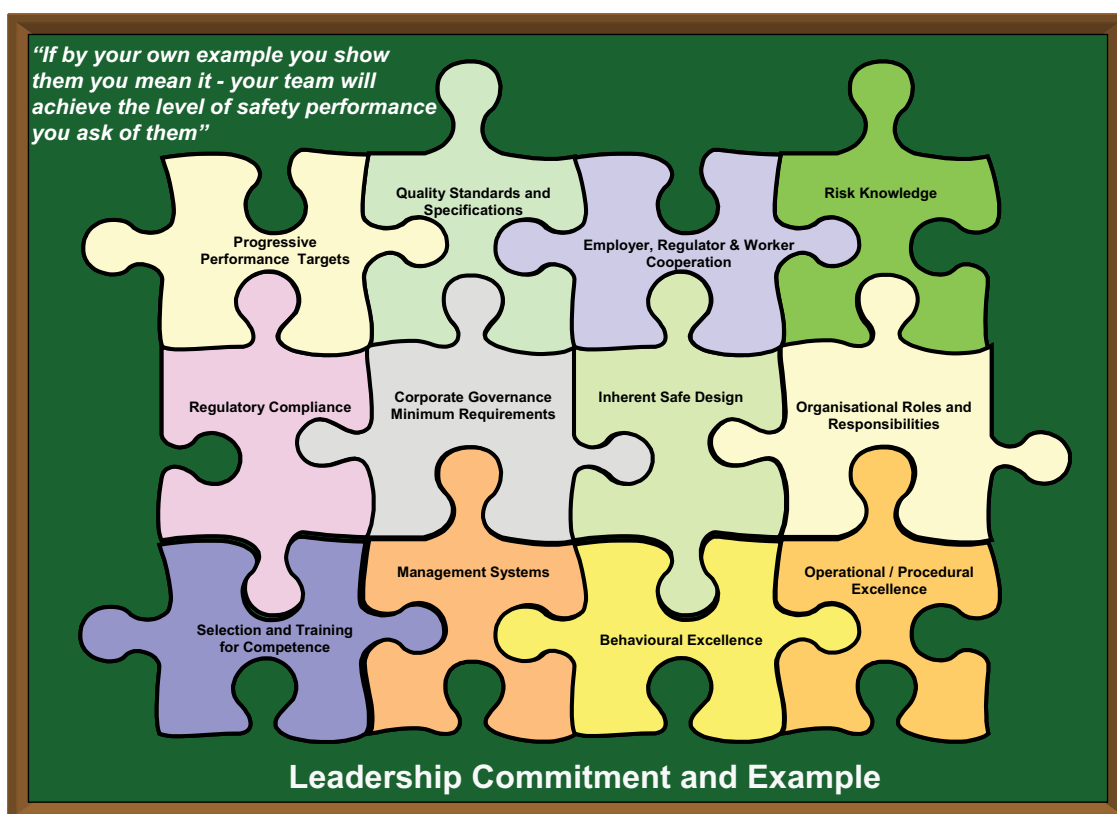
"If by your own example you show them you mean it - your team will achieve the level of safety performance you ask of them"

Progressive Performance Targets

Quality Standards and Specifications

Employer, Regulator & Worker Cooperation

Risk Knowledge

Regulatory Compliance

Corporate Governance Minimum Requirements

Inherent Safe Design

Organisational Roles and Responsibilities

Selection and Training for Competence

Management Systems

Behavioural Excellence

Operational / Procedural Excellence

Leadership Commitment and Example